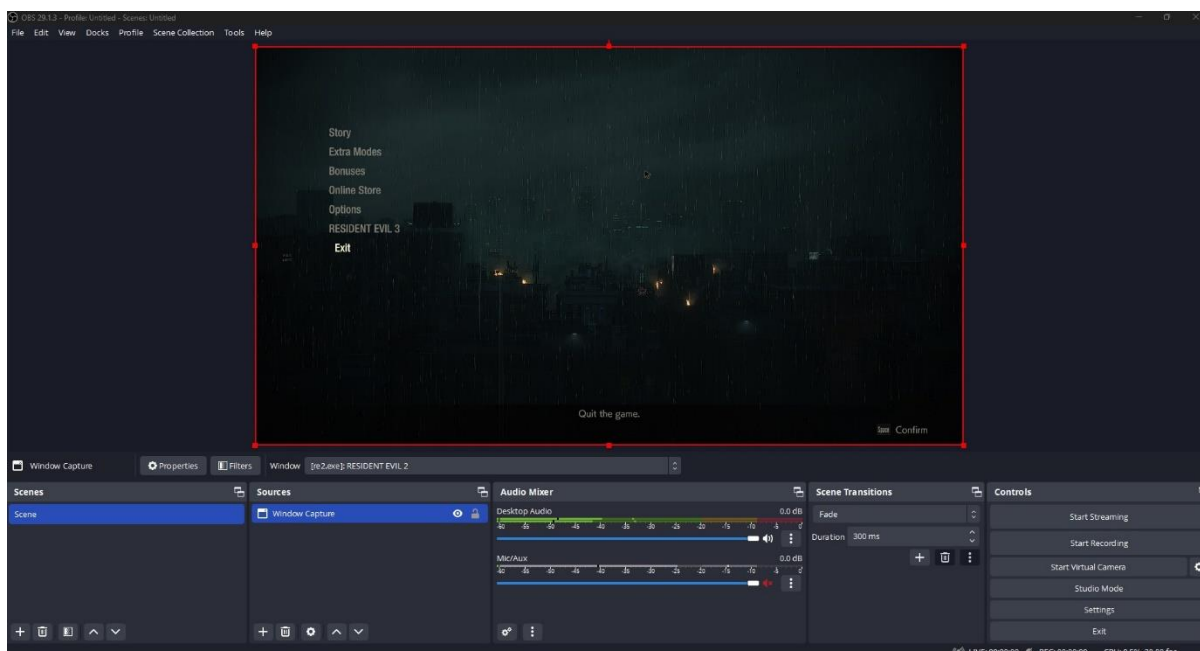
OBS 29.1.3 - Profile: Untitled - Scenes: Untitled

File Edit View Docks Profile Scene Collection Tools Help

Story
Extra Modes
Bonuses
Online Store
Options
RESIDENT EVIL 3
Exit

Quit the game.

Confirm

Window Capture
Properties
Filters
Window [re2.exe]: RESIDENT EVIL 2

Scenes
Scene

Sources
Window Capture

Audio Mixer
Desktop Audio
0.0 dB
-60 -55 -50 -45 -40 -35 -30 -25 -20 -15 -10 -5 0
Mic/Aux
0.0 dB
-60 -55 -50 -45 -40 -35 -30 -25 -20 -15 -10 -5 0

Scene Transitions
Fade
Duration 300 ms

Controls
Start Streaming
Start Recording
Start Virtual Camera
Studio Mode
Settings
Exit

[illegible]